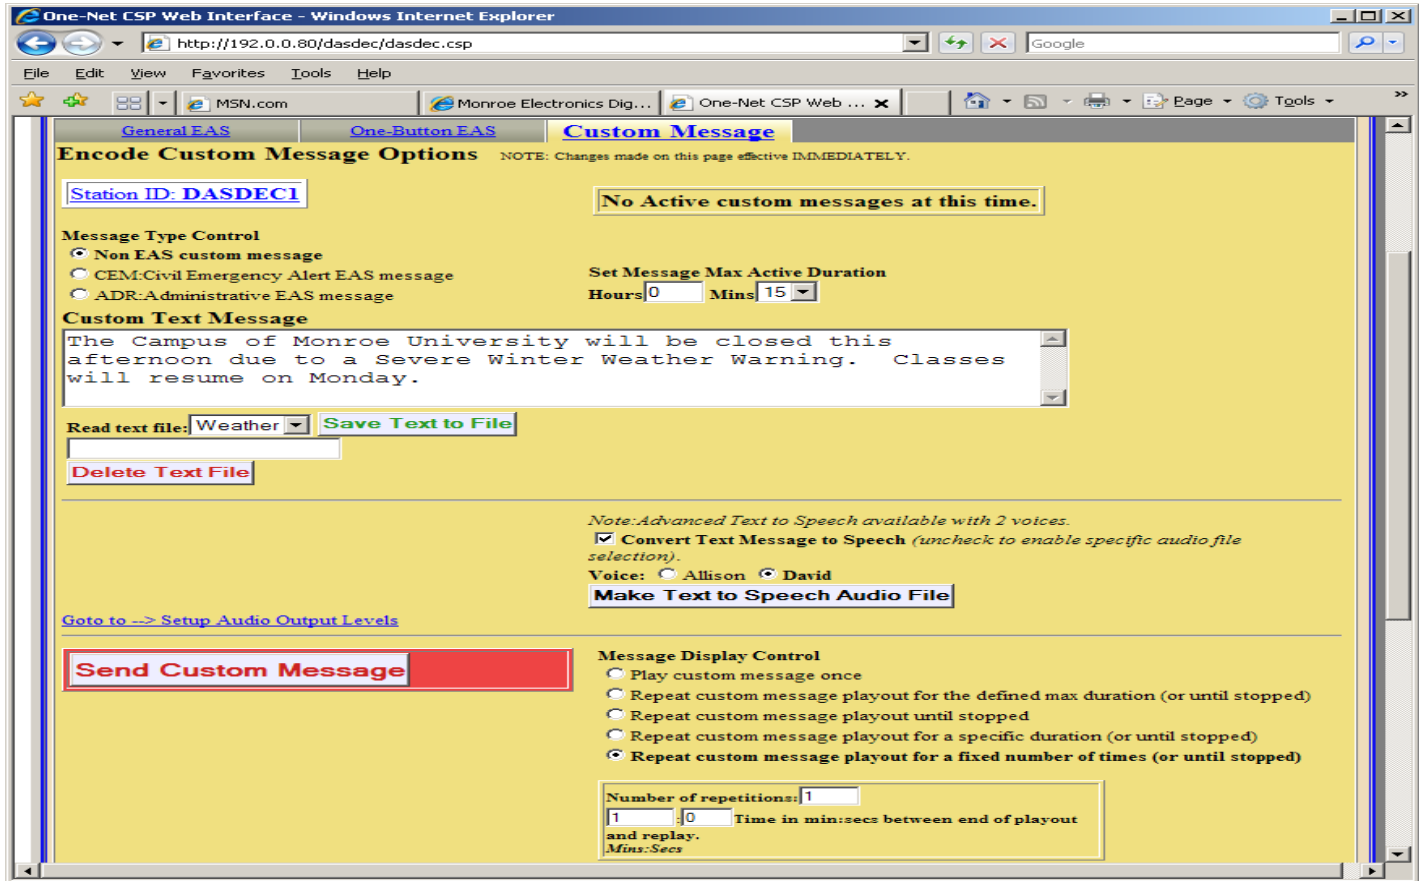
One-Net CSP Web Interface - Windows Internet Explorer

http://192.0.0.80/dasdec/dasdec.csp

Google

File Edit View Favorites Tools Help

MSN.com

Monroe Electronics Dig...

One-Net CSP Web ...

Page Tools

General EAS | One-Button EAS | Custom Message

Encode Custom Message Options NOTE: Changes made on this page effective IMMEDIATELY.

Station ID: DASDEC1

No Active custom messages at this time.

Message Type Control
Non EAS custom message
CEM:Civil Emergency Alert EAS message
ADR:Administrative EAS message

Set Message Max Active Duration
Hours 0 Mins 15

Custom Text Message
The Campus of Monroe University will be closed this afternoon due to a Severe Winter Weather Warning. Classes will resume on Monday.

Read text file: Weather Save Text to File

Delete Text File

Note:Advanced Text to Speech available with 2 voices.
Convert Text Message to Speech (uncheck to enable specific audio file selection).
Voice: Allison David
Make Text to Speech Audio File

Goto to --> Setup Audio Output Levels

Send Custom Message

Message Display Control
Play custom message once
Repeat custom message playout for the defined max duration (or until stopped)
Repeat custom message playout until stopped
Repeat custom message playout for a specific duration (or until stopped)
Repeat custom message playout for a fixed number of times (or until stopped)

Number of repetitions: 1
1 : 0 Time in min:secs between end of playout and replay.
Mins:Secs